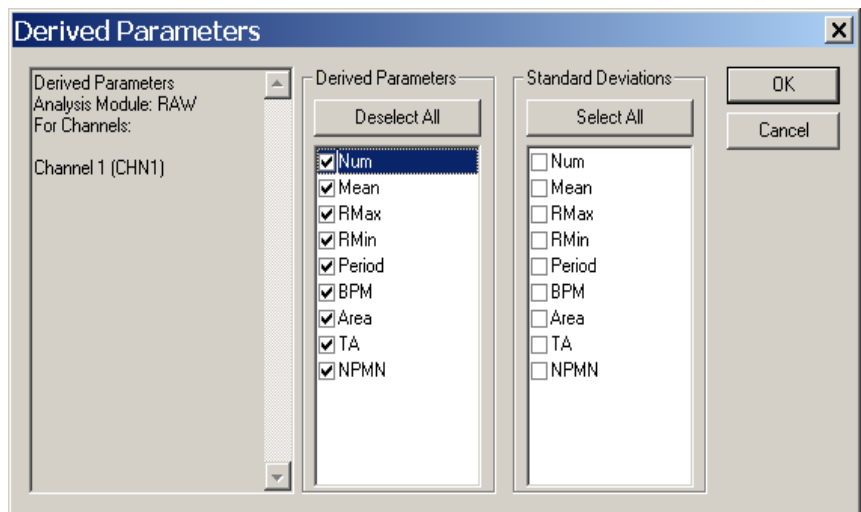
Derived Parameters

Derived Parameters
Analysis Module: RAW
For Channels:

Channel 1 (CHN1)

Derived Parameters

Deselect All

Num
Mean
RMax
RMin
Period
BPM
Area
TA
NPMN

Standard Deviations

Select All

Num
Mean
RMax
RMin
Period
BPM
Area
TA
NPMN

OK

Cancel